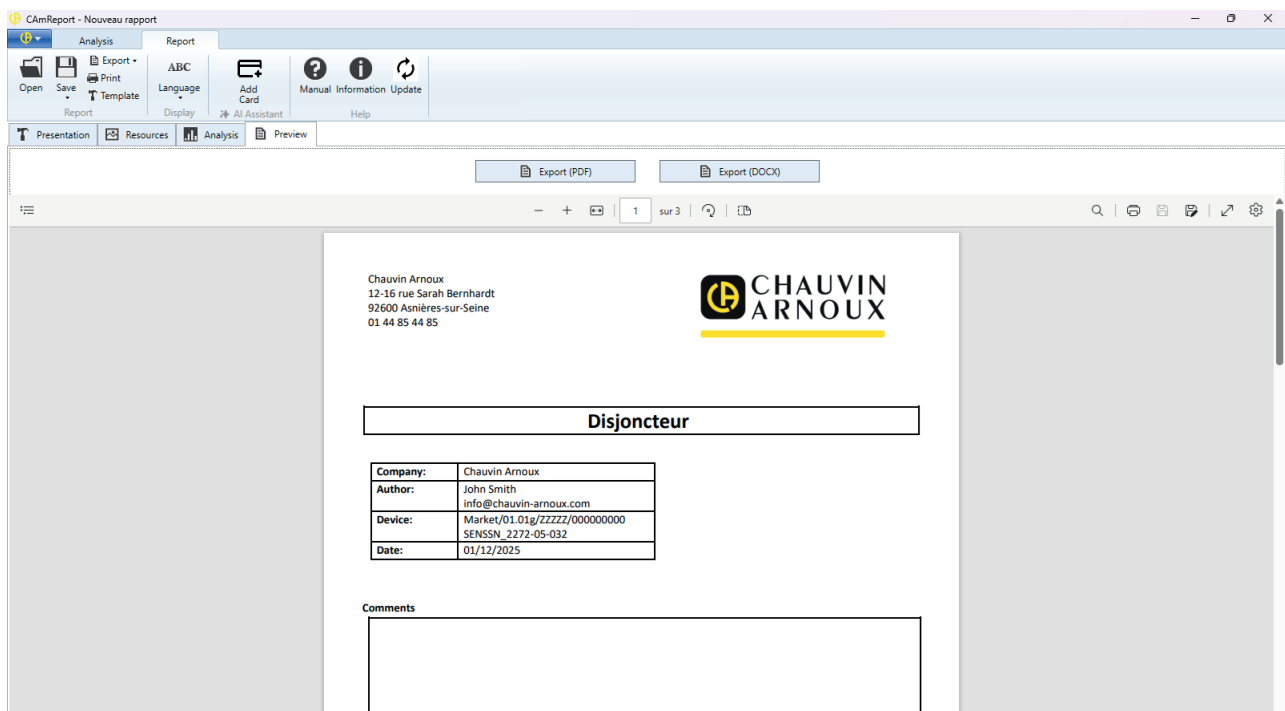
CAmReport - Nouveau rapport

Analysis Report

Open Save Export Print Template Report

ABC Language Display

Add Card AI Assistant

Manual Information Update Help

Presentation Resources Analysis Preview

Export (PDF) Export (DOCX)

1 sur 3

Chauvin Arnoux
12-16 rue Sarah Bernhardt
92600 Asnières-sur-Seine
01 44 85 44 85

CHAUVIN ARNOUX

Disjoncteur

| Company: | Chauvin Arnoux |
|---|---|
| Author: | John Smith info@chauvin-arnoux.com |
| Device: | Market/01.01g/ZZZZZ/000000000 SENSSN_2272-05-032 |
| Date: | 01/12/2025 |

Comments